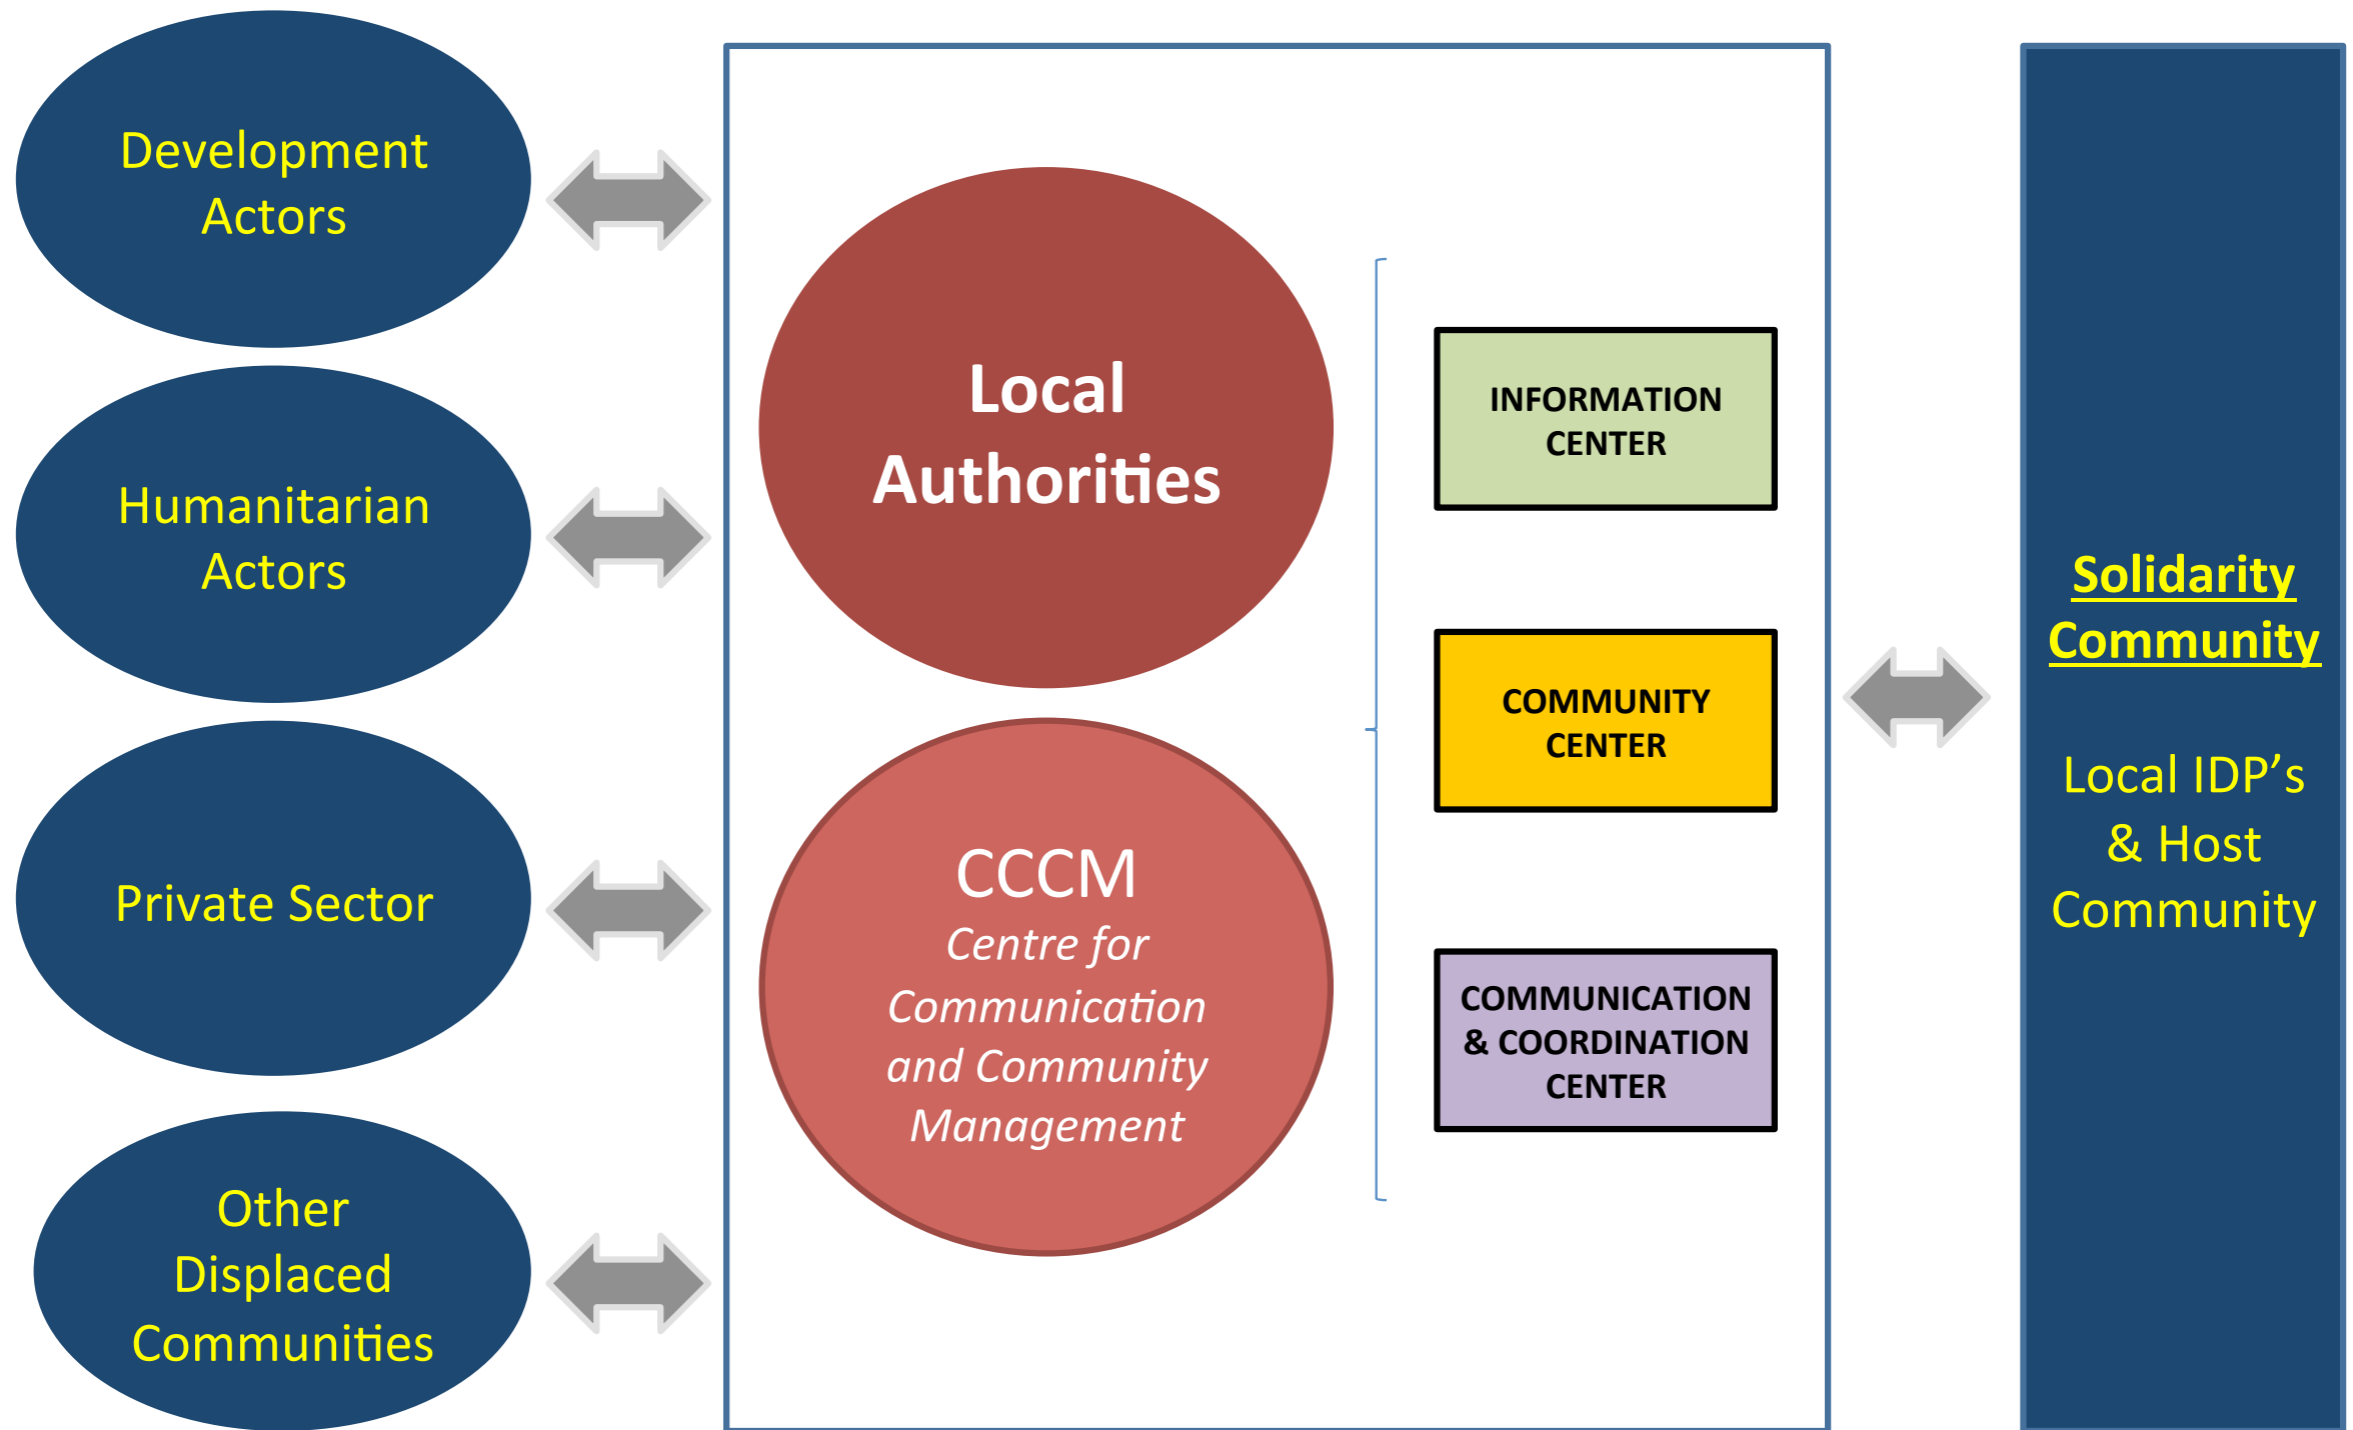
Development Actors

Humanitarian Actors

Private Sector

Other Displaced Communities

Local Authorities

CCCM
Centre for Communication and Community Management

INFORMATION CENTER

COMMUNITY CENTER

COMMUNICATION & COORDINATION CENTER

Solidarity Community

Local IDP's & Host Community